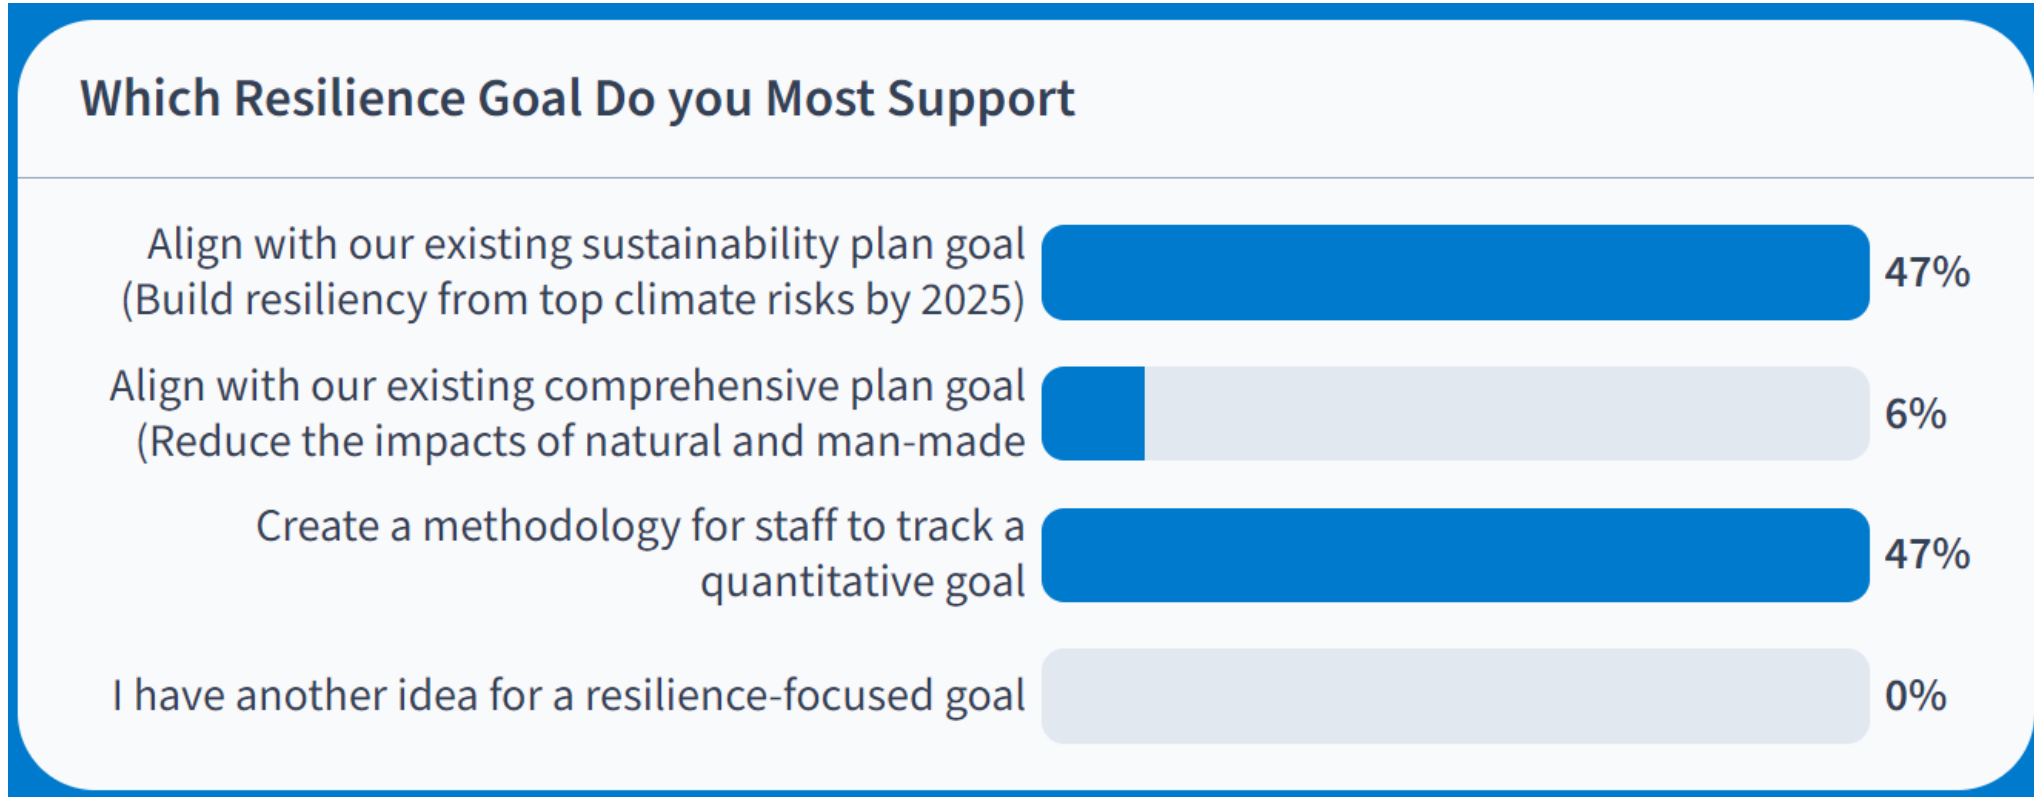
Which Resilience Goal Do you Most Support

Align with our existing sustainability plan goal (Build resiliency from top climate risks by 2025) 47%

Align with our existing comprehensive plan goal (Reduce the impacts of natural and man-made 6%

Create a methodology for staff to track a quantitative goal 47%

I have another idea for a resilience-focused goal 0%